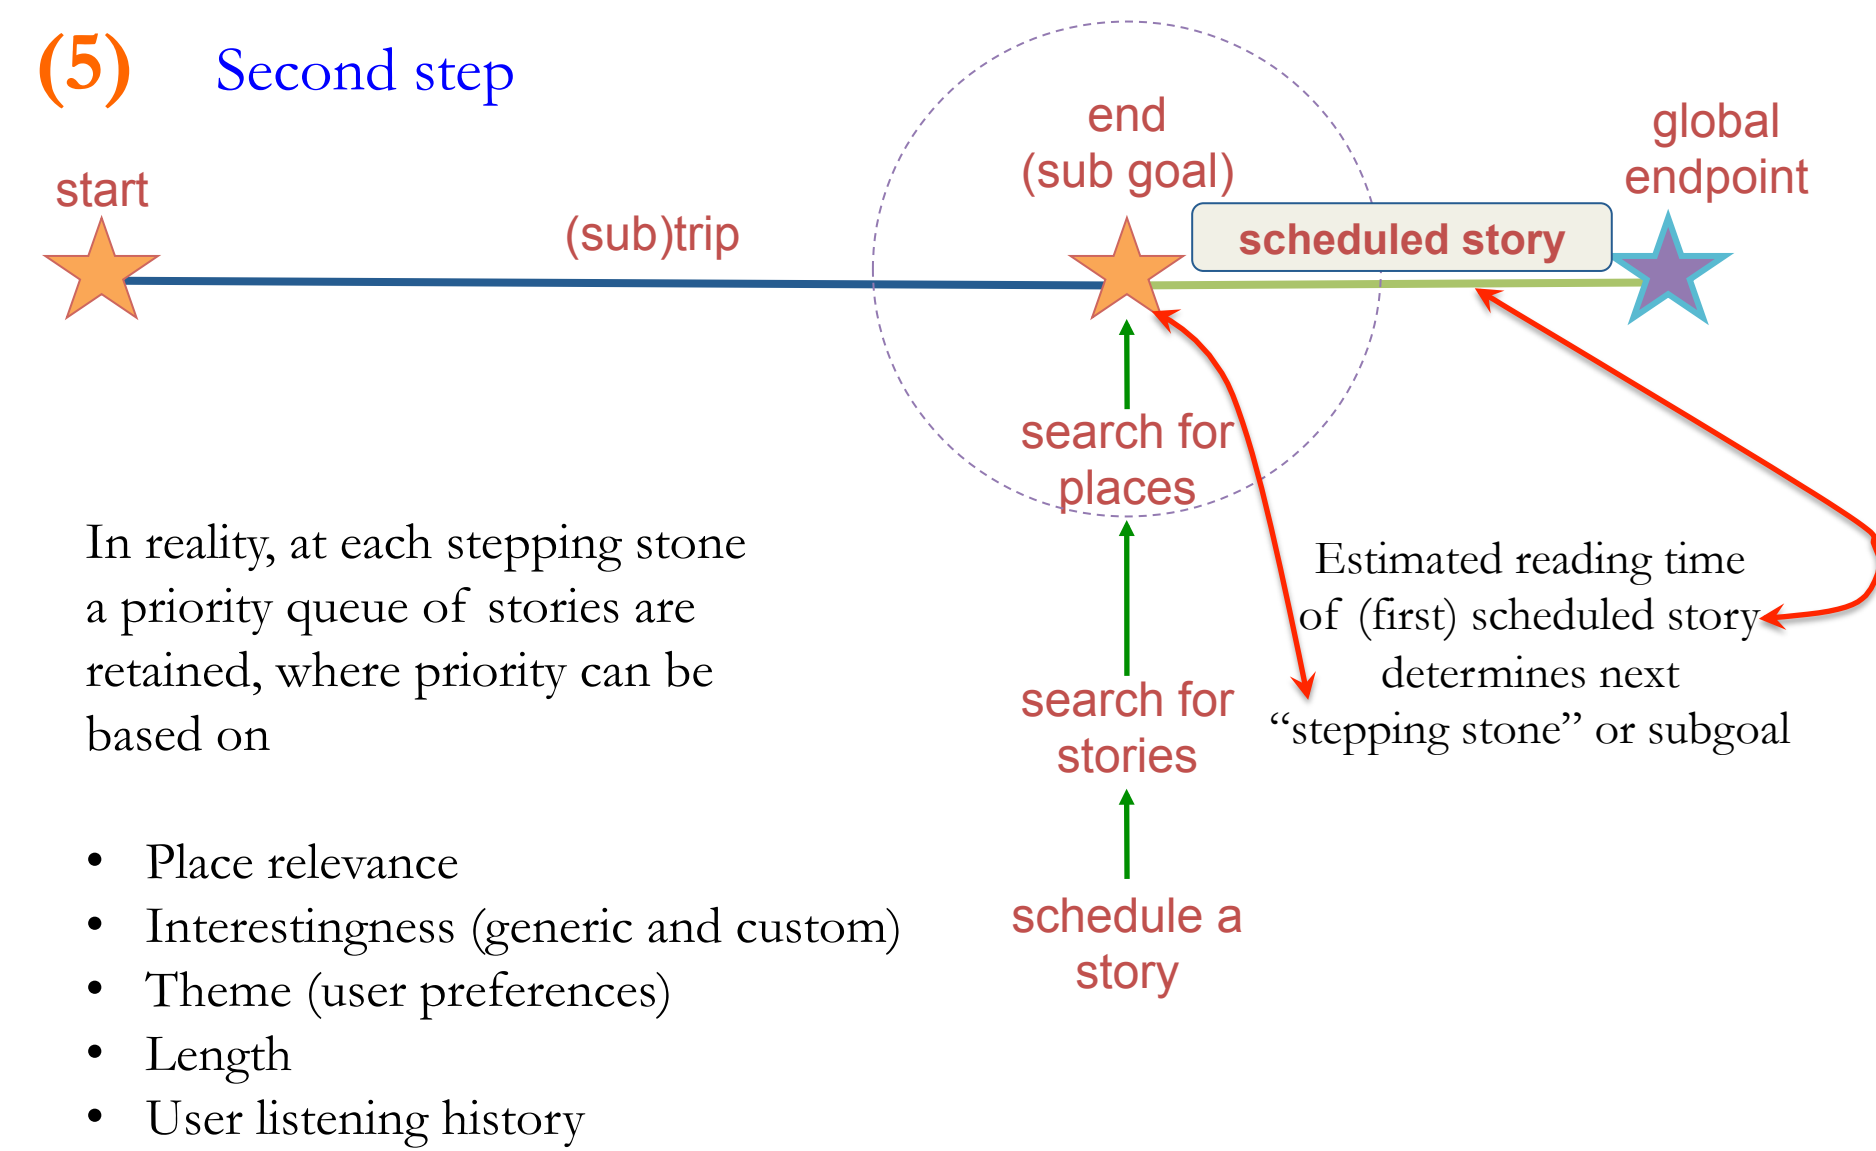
(5) Second step

start

(sub)trip

end (sub goal)

scheduled story

global endpoint

search for places

search for stories

schedule a story

Estimated reading time of (first) scheduled story determines next “stepping stone” or subgoal

In reality, at each stepping stone a priority queue of stories are retained, where priority can be based on

• Place relevance
• Interestingness (generic and custom)
• Theme (user preferences)
• Length
• User listening history